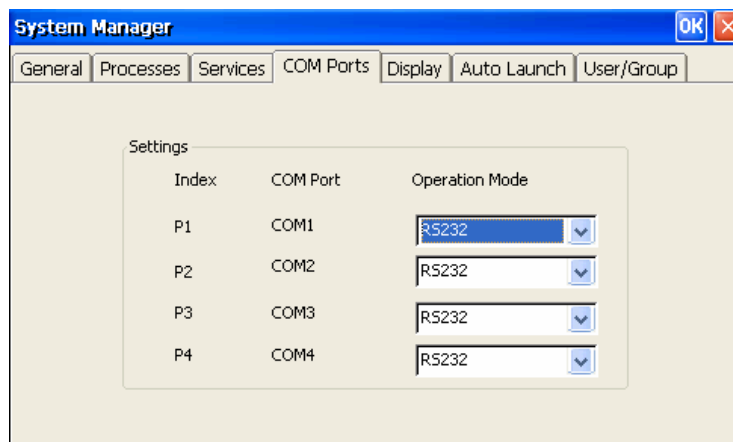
System Manager

OK

General | Processes | Services | COM Ports | Display | Auto Launch | User/Group

Settings

| Index | COM Port | Operation Mode |
|---|---|---|
| P1 | COM1 | RS232 |
| P2 | COM2 | RS232 |
| P3 | COM3 | RS232 |
| P4 | COM4 | RS232 |